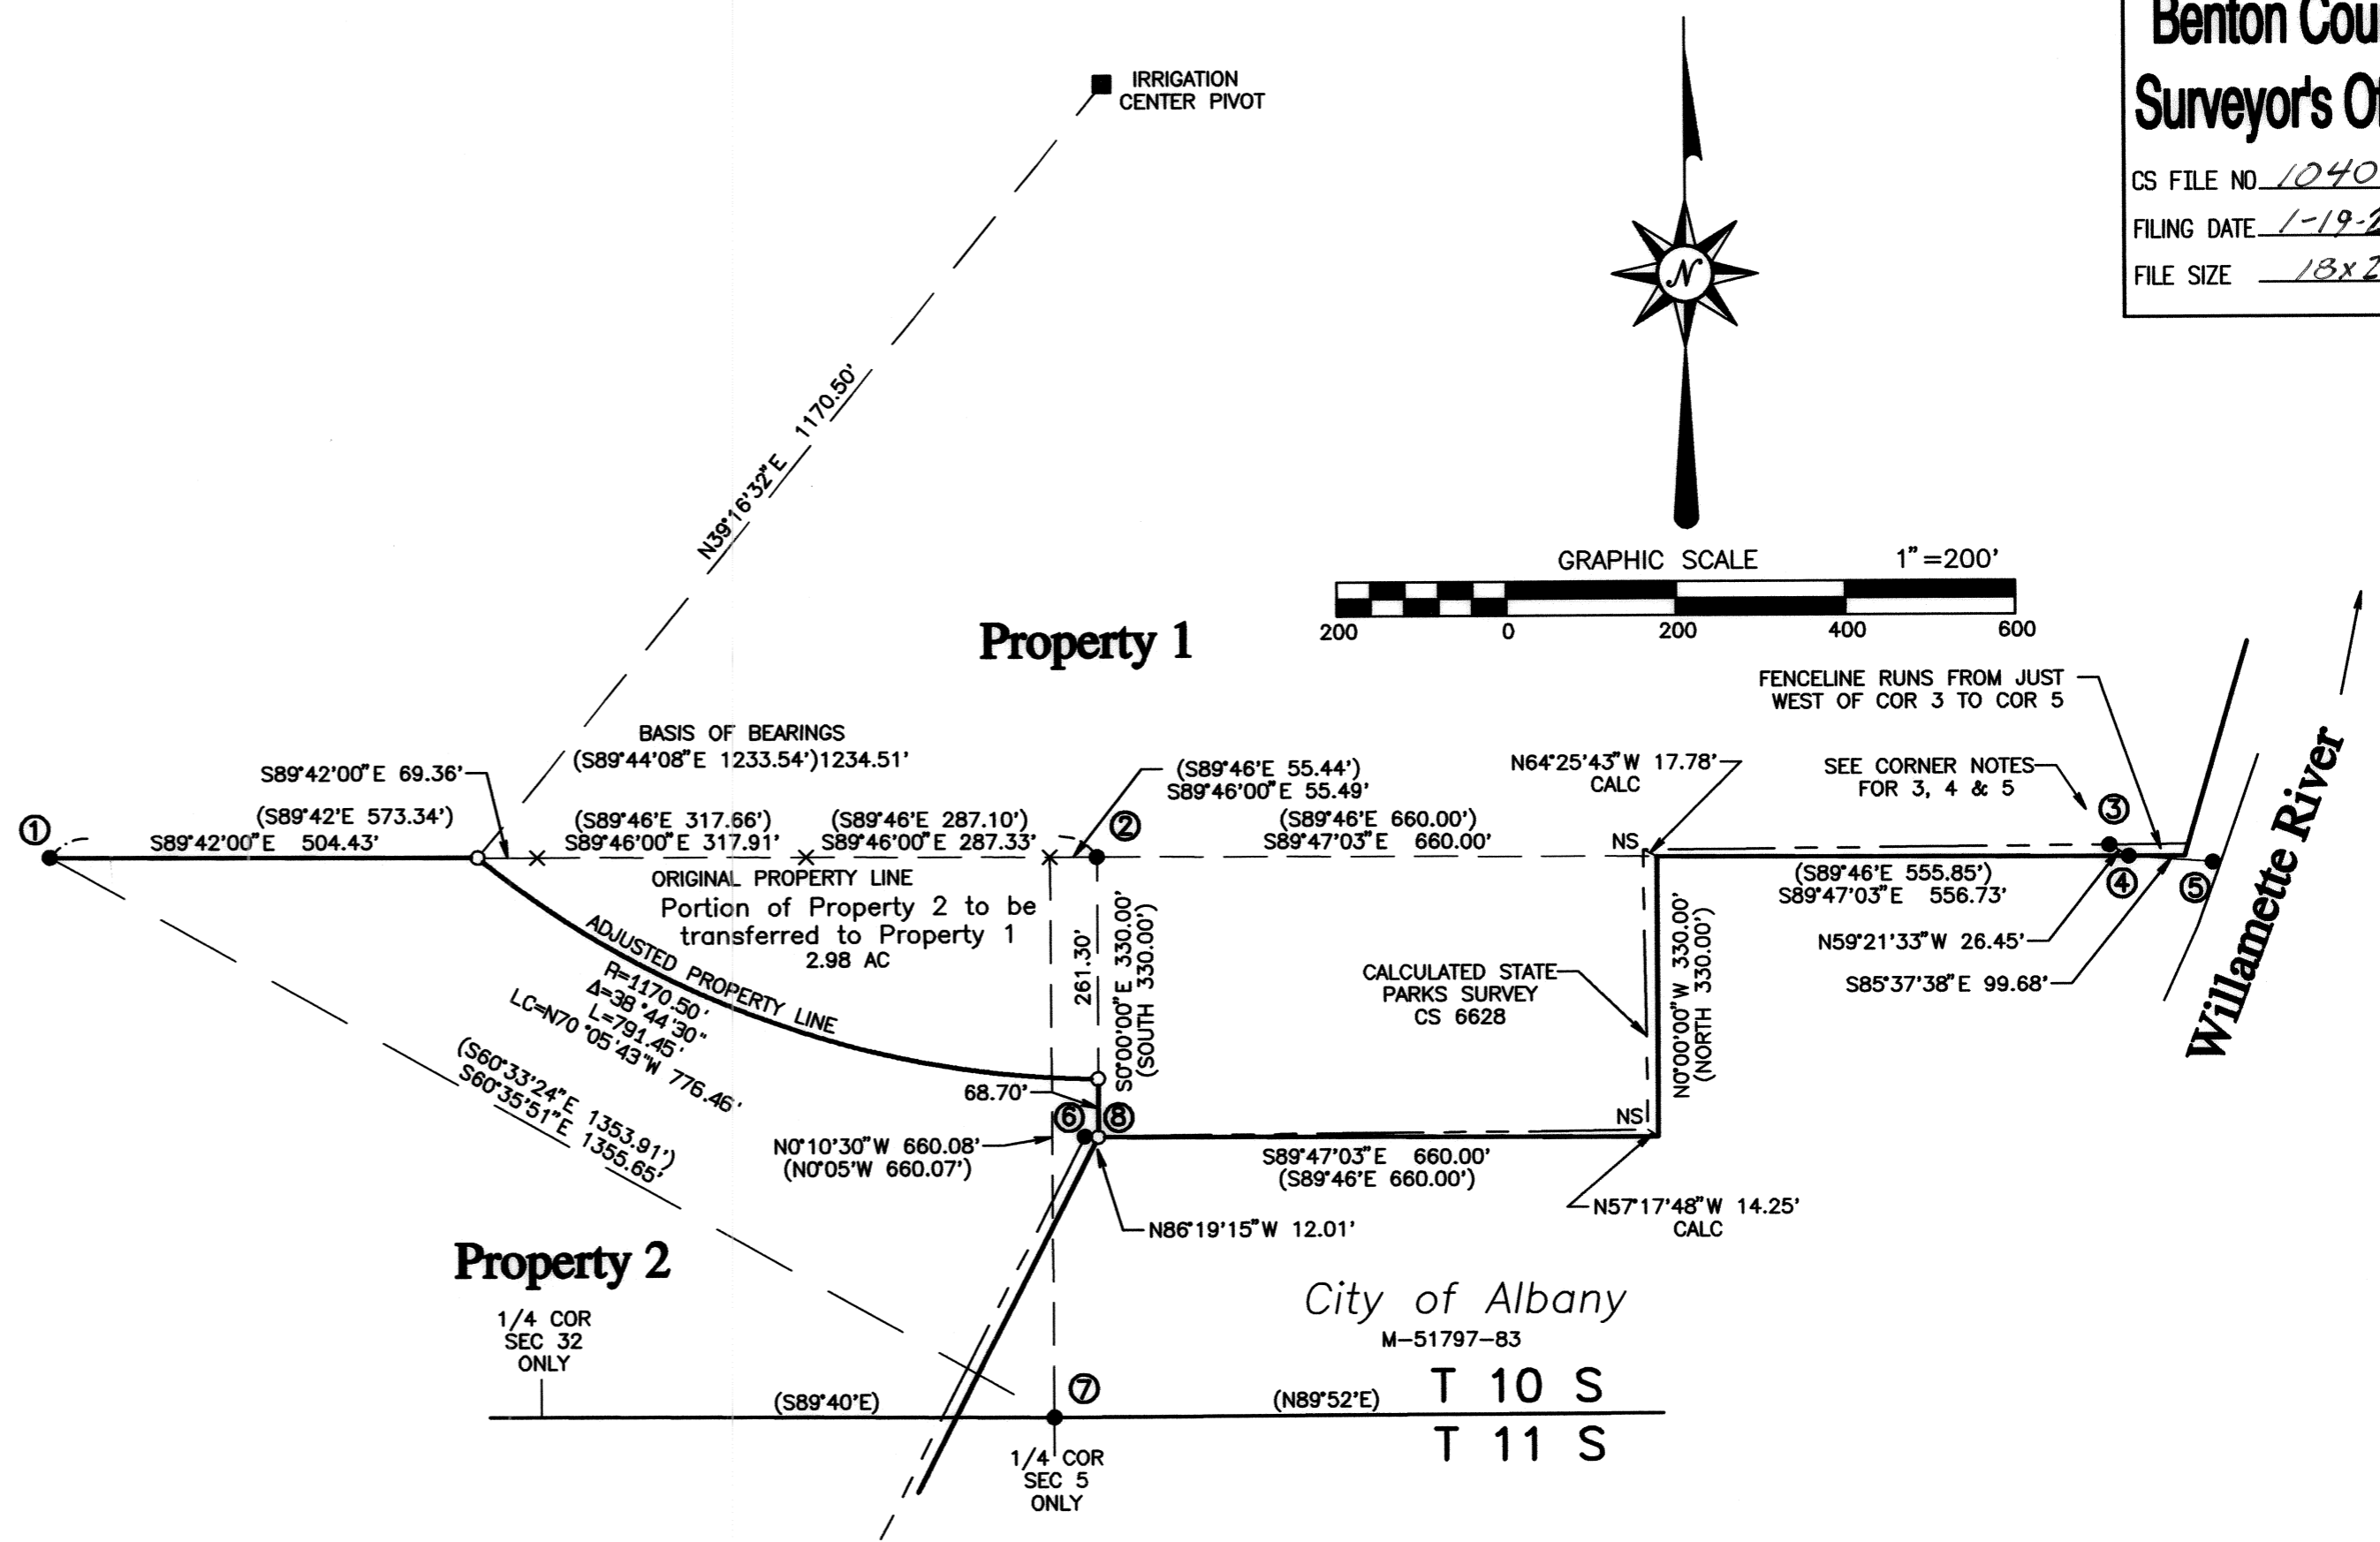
Benton Cou
Surveyor's O
CS FILE NO. 1040
FILING DATE 1-19-2
FILE SIZE 18x2

IRRIGATION CENTER PIVOT

N

N39°16'32"E 1170.50'

GRAPHIC SCALE 1" = 200'
200 0 200 400 600

Property 1

FENCELINE RUNS FROM JUST WEST OF COR 3 TO COR 5

BASIS OF BEARINGS
(S89°44'08"E 1233.54')1234.51'

S89°42'00"E 69.36'
(S89°42'E 573.34')
S89°42'00"E 504.43'

(S89°46'E 317.66')
S89°46'00"E 317.91'
(S89°46'E 287.10')
S89°46'00"E 287.33'

(S89°46'E 55.44')
S89°46'00"E 55.49'

N64°25'43"W 17.78'
CALC

SEE CORNER NOTES FOR 3, 4 & 5

(S89°46'E 660.00')
S89°47'03"E 660.00'

NS

(S89°46'E 555.85')
S89°47'03"E 556.73'

N59°21'33"W 26.45'
S85°37'38"E 99.68'

Willamette River

1 2 3 4 5 6 7 8

ORIGINAL PROPERTY LINE
Portion of Property 2 to be transferred to Property 1
2.98 AC

ADJUSTED PROPERTY LINE
R=1170.50'
Δ=38°44'30"
L=791.45'
LC=N70°05'43"W 776.46'

(S60°33'24"E 1353.91')
S60°35'51"E 1355.65'

261.30'
S0°00'00"E 330.00'
(SOUTH 330.00')

CALCULATED STATE PARKS SURVEY
CS 6628

N0°00'00"W 330.00'
(NORTH 330.00')

NS

68.70'

N0°10'30"W 660.08'
(N0°05'W 660.07')

S89°47'03"E 660.00'
(S89°46'E 660.00')

N57°17'48"W 14.25'
CALC

N86°19'15"W 12.01'

Property 2

City of Albany
M-51797-83

1/4 COR
SEC 32
ONLY

(S89°40'E)

(N89°52'E)

T 10 S
T 11 S

1/4 COR
SEC 5
ONLY